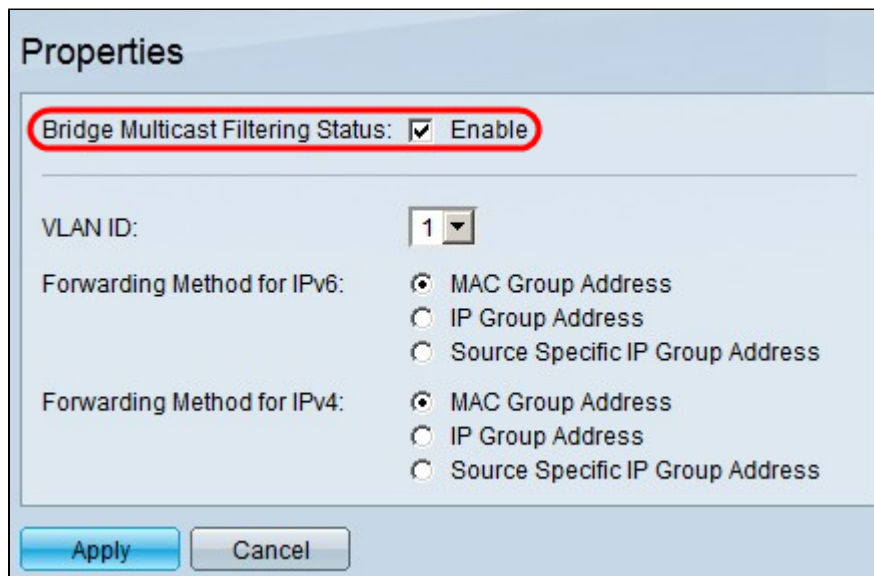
Properties

Bridge Multicast Filtering Status: Enable

VLAN ID: 1

Forwarding Method for IPv6: MAC Group Address
IP Group Address
Source Specific IP Group Address

Forwarding Method for IPv4: MAC Group Address
IP Group Address
Source Specific IP Group Address

Apply Cancel